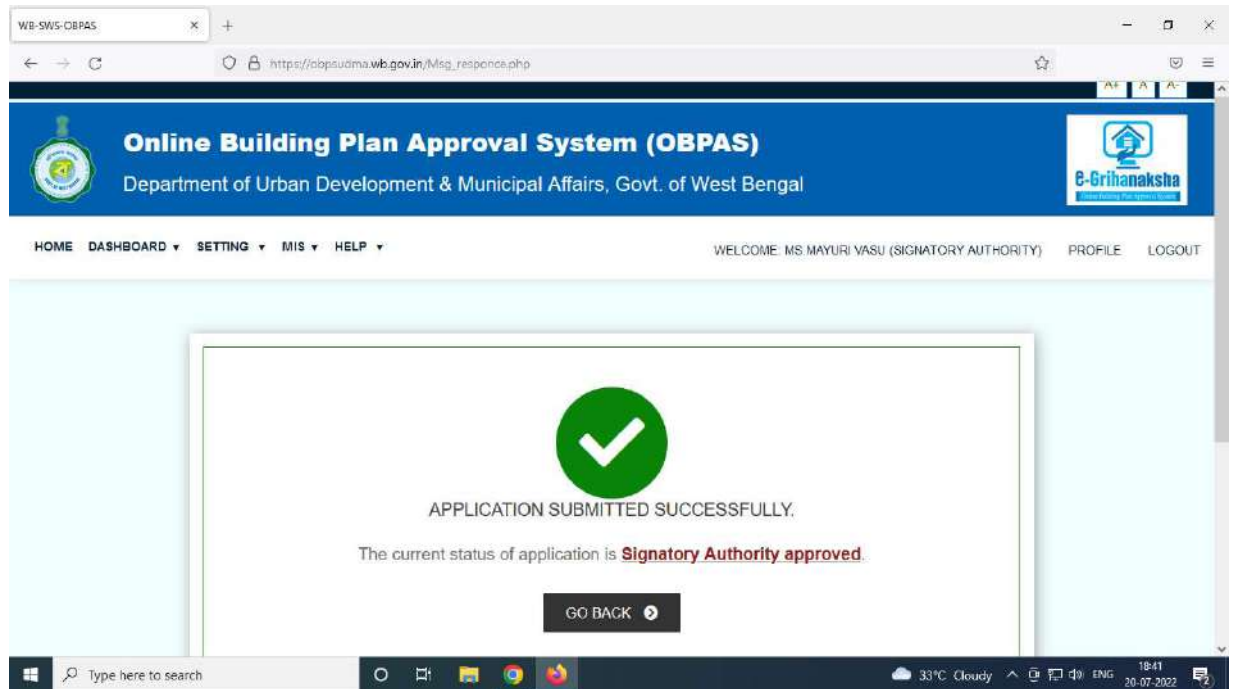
WB-SWS-OBPAS ×

https://obpsudma.wb.gov.in/Msg_responce.php

A+ A A-

Online Building Plan Approval System (OBPAS)

Department of Urban Development & Municipal Affairs, Govt. of West Bengal

e-Grihanaksha

HOME DASHBOARD ▾ SETTING ▾ MIS ▾ HELP ▾

WELCOME: MS MAYURI VASU (SIGNATORY AUTHORITY) PROFILE LOGOUT

APPLICATION SUBMITTED SUCCESSFULLY.

The current status of application is Signatory Authority approved.

GO BACK

Type here to search

33°C Cloudy ENG 18:41 20-07-2022